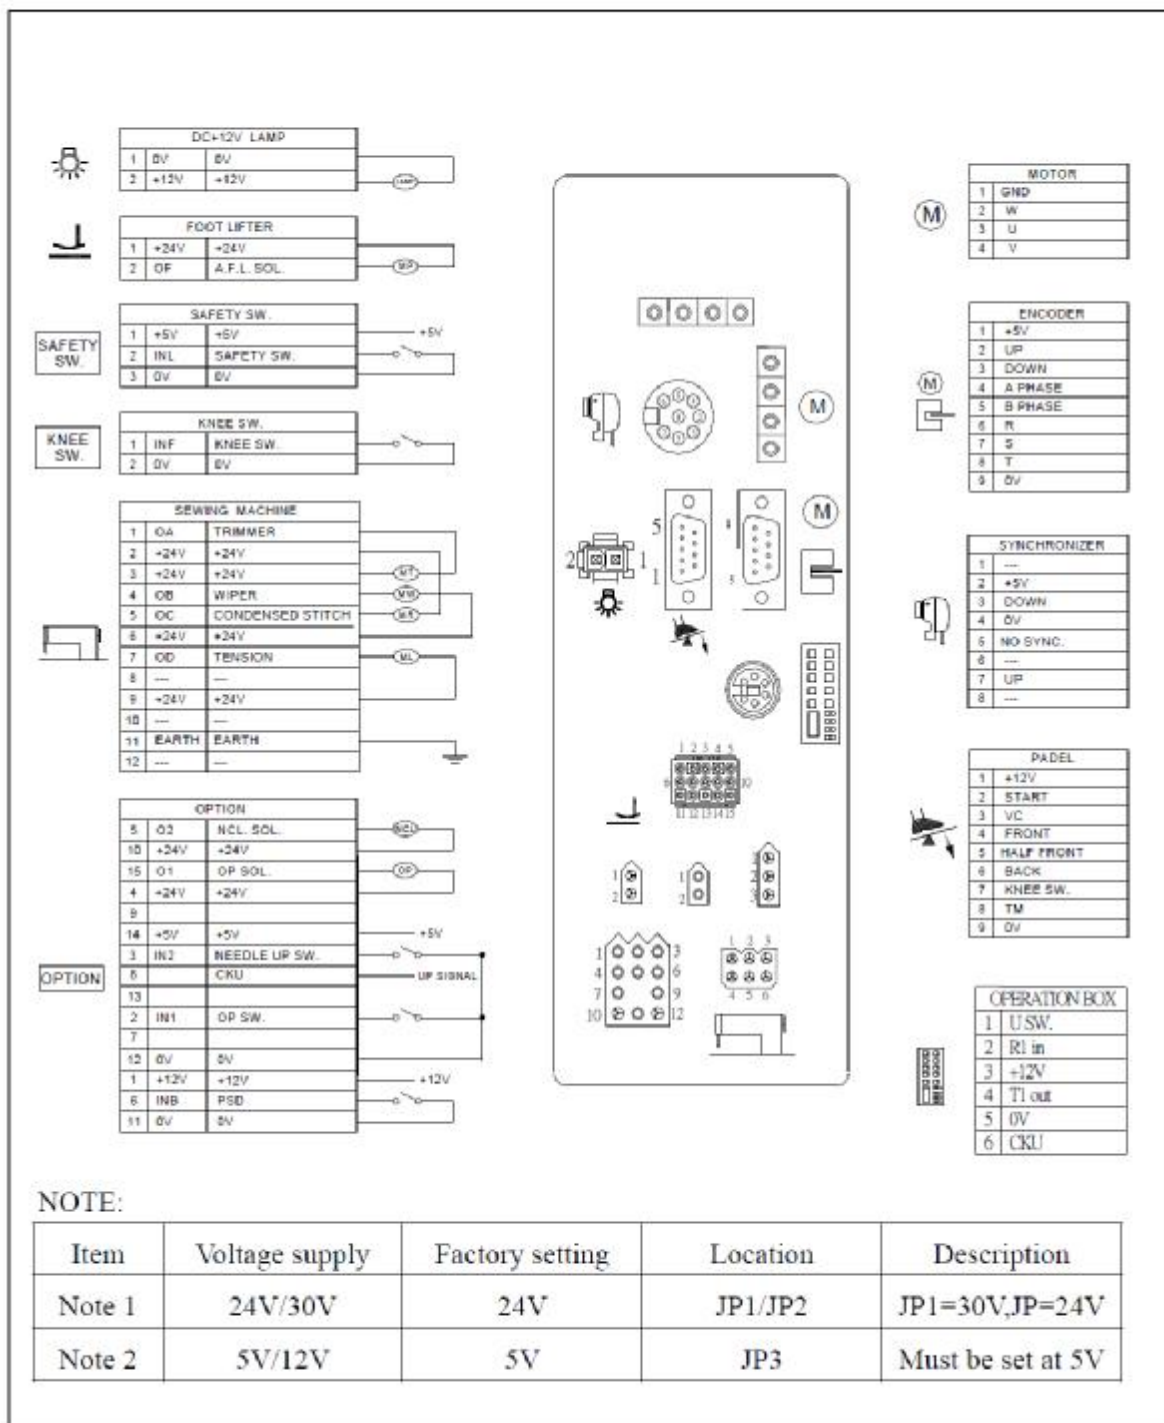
DC+12V LAMP

| 1 | 0V | 0V |
|---|---|---|
| 2 | +12V | +12V |

LAMP

FOOT LIFTER

| 1 | +24V | +24V |
|---|---|---|
| 2 | OF | A.F.L. SOL. |

SAFETY SW.

SAFETY SW.

| 1 | +5V | +5V |
|---|---|---|
| 2 | INL | SAFETY SW. |
| 3 | 0V | 0V |

+5V

KNEE SW.

KNEE SW.

| 1 | INF | KNEE SW. |
|---|---|---|
| 2 | 0V | 0V |

SEWING MACHINE

| 1 | OA | TRIMMER |
|---|---|---|
| 2 | +24V | +24V |
| 3 | +24V | +24V |
| 4 | OB | WIPER |
| 5 | OC | CONDENSED STITCH |
| 6 | +24V | +24V |
| 7 | OD | TENSION |
| 8 | --- | --- |
| 9 | +24V | +24V |
| 10 | --- | --- |
| 11 | EARTH | EARTH |
| 12 | --- | --- |

OPTION

OPTION

| 5 | O2 | NCL. SOL. |
|---|---|---|
| 10 | +24V | +24V |
| 15 | O1 | OP SOL. |
| 4 | +24V | +24V |
| 9 | | |
| 14 | +5V | +5V |
| 3 | IN2 | NEEDLE UP SW. |
| 8 | | CKU |
| 13 | | |
| 2 | IN1 | OP SW. |
| 7 | | |
| 12 | 0V | 0V |
| 1 | +12V | +12V |
| 6 | INB | PSD |
| 11 | 0V | 0V |

+5V
UP SIGNAL
+12V
OP

M
5
1
1
2
1 2 3 4 5
11 12 13 14 15
10
1
2
1
2
1
2
3
1 3
4 6
7 9
10 12
1 2 3
4 5 6

MOTOR

| 1 | GND |
|---|---|
| 2 | W |
| 3 | U |
| 4 | V |

ENCODER

| 1 | +5V |
|---|---|
| 2 | UP |
| 3 | DOWN |
| 4 | A PHASE |
| 5 | B PHASE |
| 6 | R |
| 7 | S |
| 8 | T |
| 9 | 0V |

SYNCHRONIZER

| 1 | --- |
|---|---|
| 2 | +5V |
| 3 | DOWN |
| 4 | 0V |
| 5 | NO SYNC. |
| 6 | --- |
| 7 | UP |
| 8 | --- |

PADEL

| 1 | +12V |
|---|---|
| 2 | START |
| 3 | VC |
| 4 | FRONT |
| 5 | HALF FRONT |
| 6 | BACK |
| 7 | KNEE SW. |
| 8 | TM |
| 9 | 0V |

OPERATION BOX

| 1 | USW. |
|---|---|
| 2 | Rl in |
| 3 | +12V |
| 4 | Tl out |
| 5 | 0V |
| 6 | CKU |

NOTE:

| Item | Voltage supply | Factory setting | Location | Description |
|---|---|---|---|---|
| Note 1 | 24V/30V | 24V | JP1/JP2 | JP1=30V,JP=24V |
| Note 2 | 5V/12V | 5V | JP3 | Must be set at 5V |